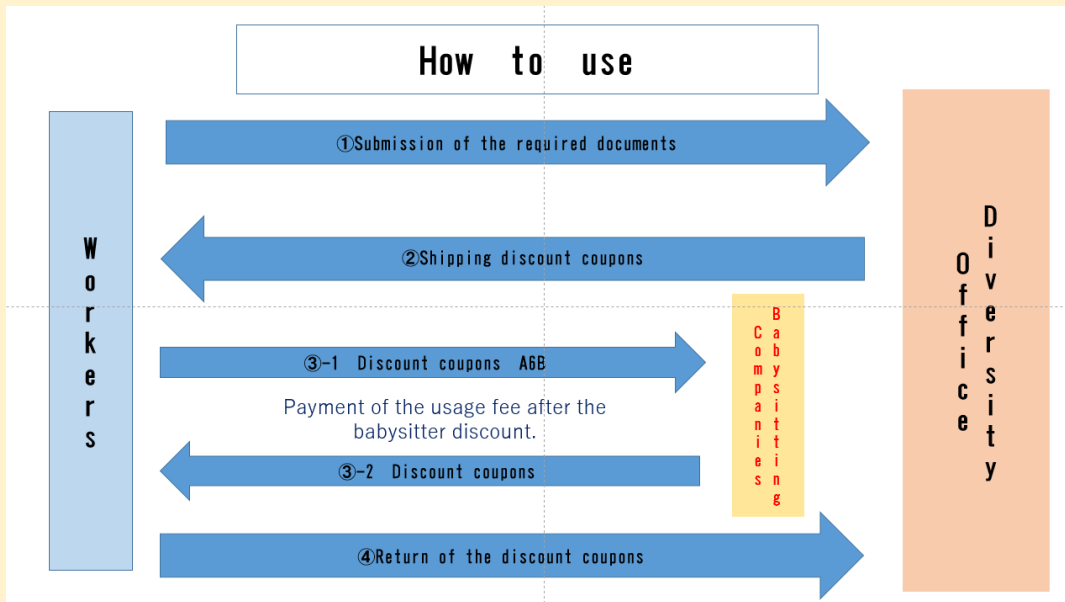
How to use

Workers

①Submission of the required documents

②Shipping discount coupons

③-1 Discount coupons A&B

Payment of the usage fee after the babysitter discount.

③-2 Discount coupons

④Return of the discount coupons

Babysitting Companies

Diversity Office